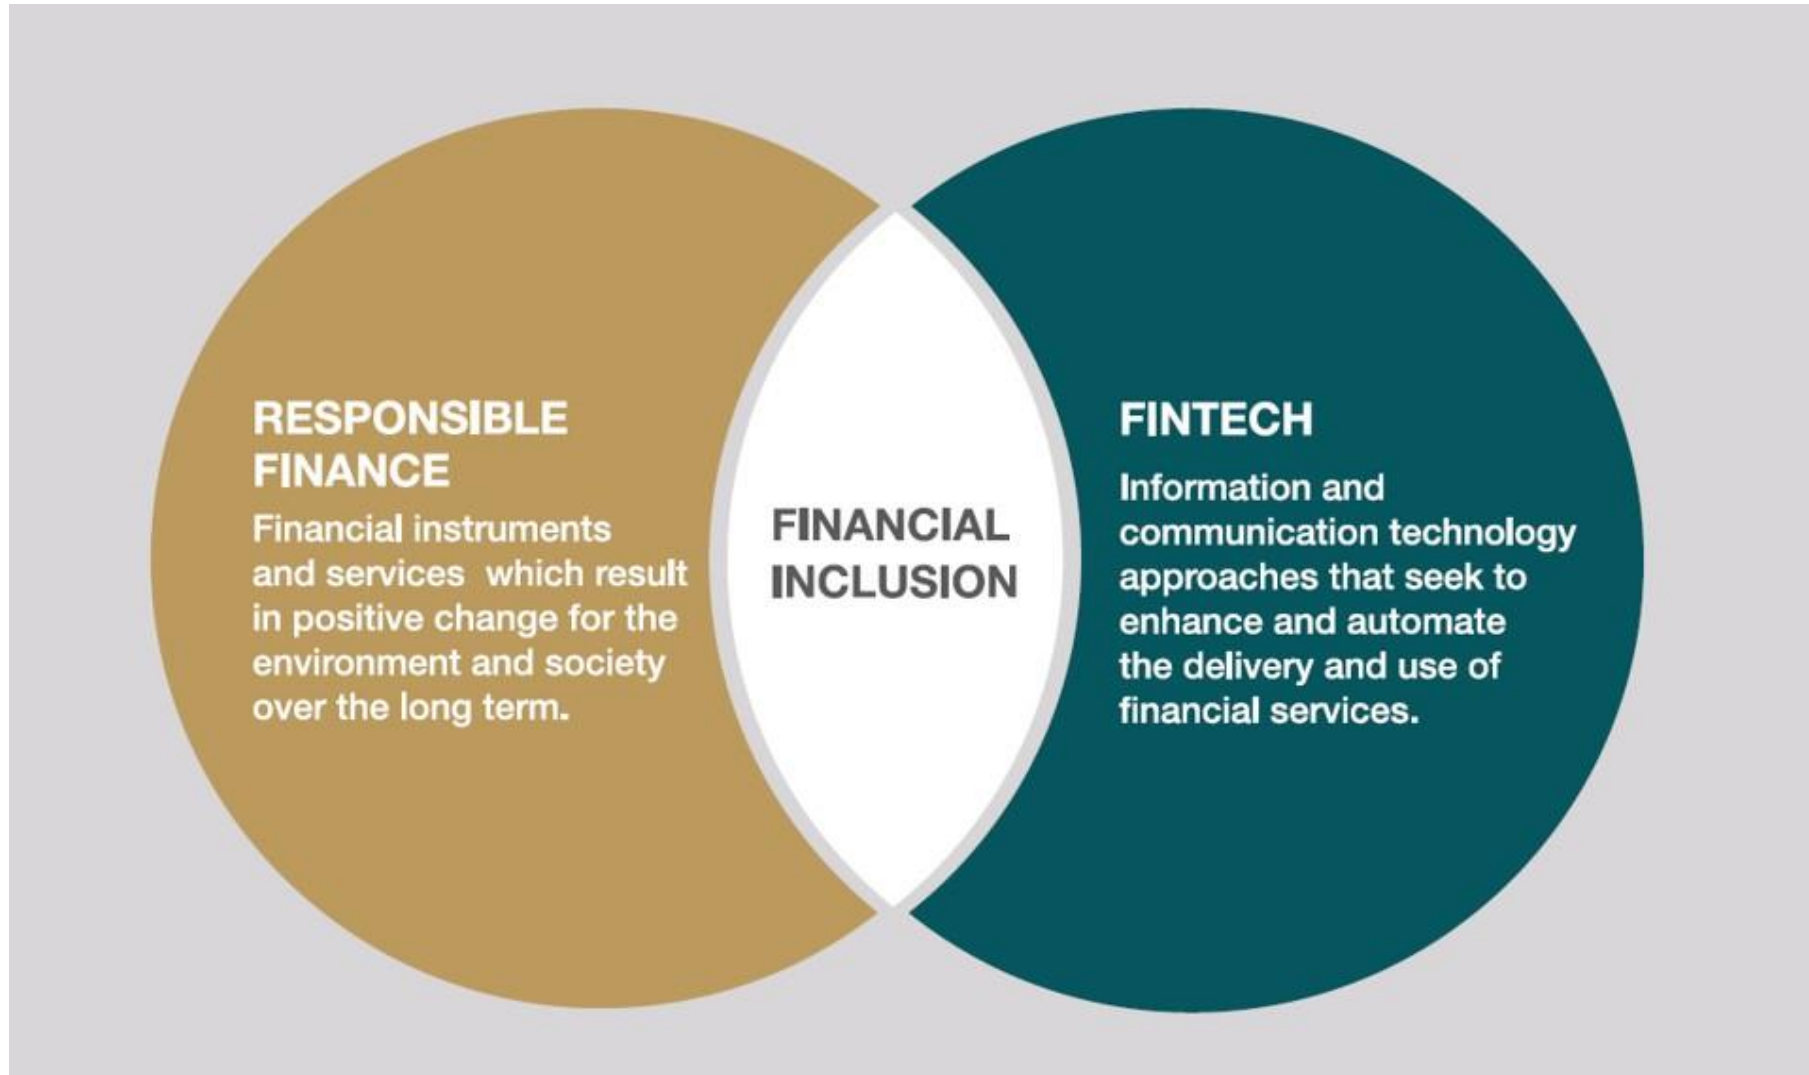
RESPONSIBLE FINANCE

Financial instruments and services which result in positive change for the environment and society over the long term.

FINANCIAL INCLUSION

FINTECH

Information and communication technology approaches that seek to enhance and automate the delivery and use of financial services.